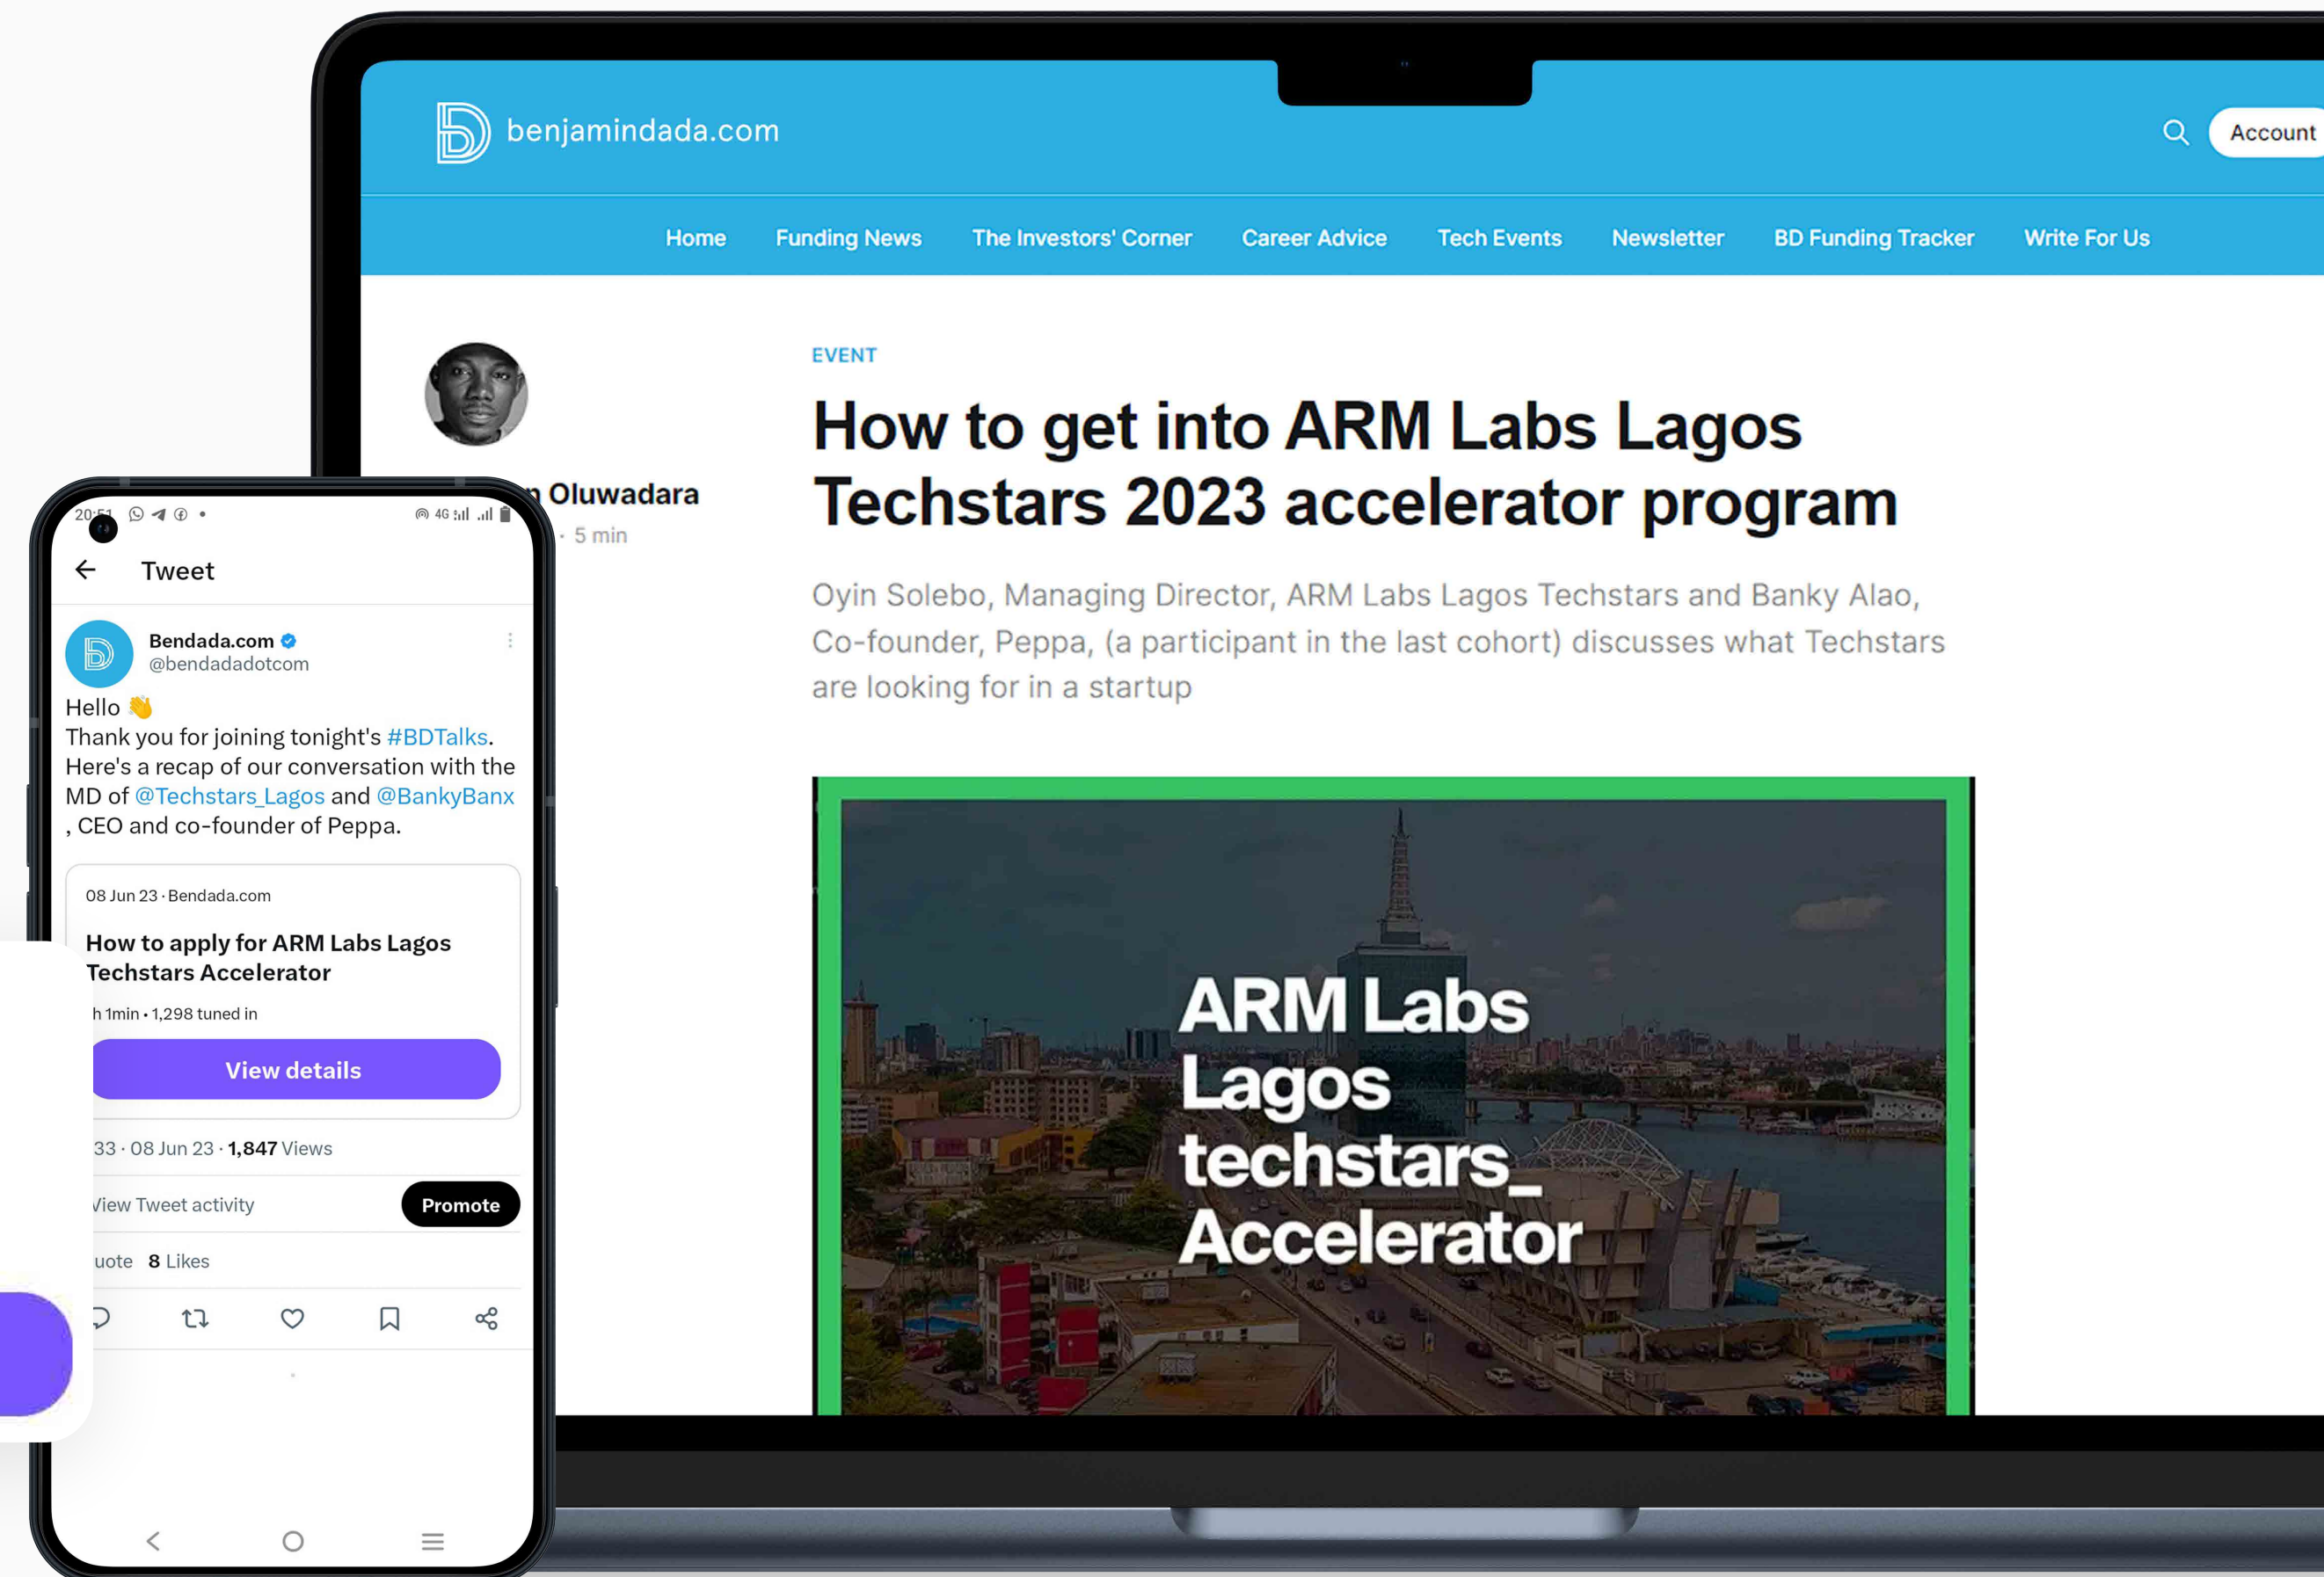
benjamindada.com

Account

Home Funding News The Investors' Corner Career Advice Tech Events Newsletter BD Funding Tracker Write For Us

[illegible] Oluwadara
· 5 min

EVENT

How to get into ARM Labs Lagos Techstars 2023 accelerator program

Oyin Solebo, Managing Director, ARM Labs Lagos Techstars and Banky Alao, Co-founder, Peppa, (a participant in the last cohort) discusses what Techstars are looking for in a startup

ARM Labs Lagos techstars_ Accelerator

20:5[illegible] 4G

Tweet

Bendada.com
@bendadadotcom

Hello 👋
Thank you for joining tonight's #BDTalks.
Here's a recap of our conversation with the MD of @Techstars_Lagos and @BankyBanx , CEO and co-founder of Peppa.

08 Jun 23 · Bendada.com

How to apply for ARM Labs Lagos Techstars Accelerator

h 1min • 1,298 tuned in

View details

33 · 08 Jun 23 · 1,847 Views

View Tweet activity

Promote

uote 8 Likes